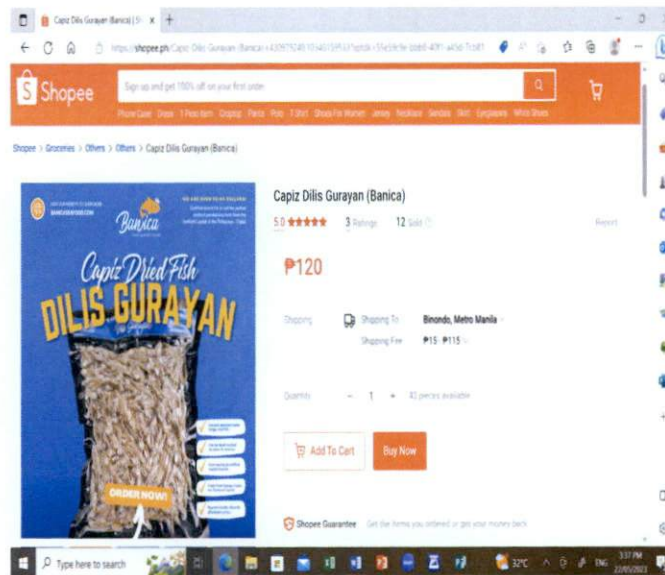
Capiz Dilis Gurayan (Banica) | Sh ×  +

https://shopee.ph/Capiz-Dilis-Gurayan-(Banica)-i.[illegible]

Shopee

Sign up and get 100% off on your first order

Phone Case  Dress  1 Peso Item  Croptop  Pants  Polo  T Shirt  Shoes For Women  Jersey  Necklace  Sandals  Skirt  Eyeglasses  White Shoes

Shopee > Groceries > Others > Others > Capiz Dilis Gurayan (Banica)

Banica

Capiz Dried Fish
DILIS GURAYAN

ORDER NOW!

Capiz Dilis Gurayan (Banica)

5.0 ★★★★★  3 Ratings  12 Sold

Report

₱120

Shipping  Shipping To  Binondo, Metro Manila
Shipping Fee  ₱15 - ₱115

Quantity  −  1  +  43 pieces available

Add To Cart  Buy Now

Shopee Guarantee  Get the items you ordered or get your money back

Type here to search

32°C  ENG  3:37 PM  22/05/2023